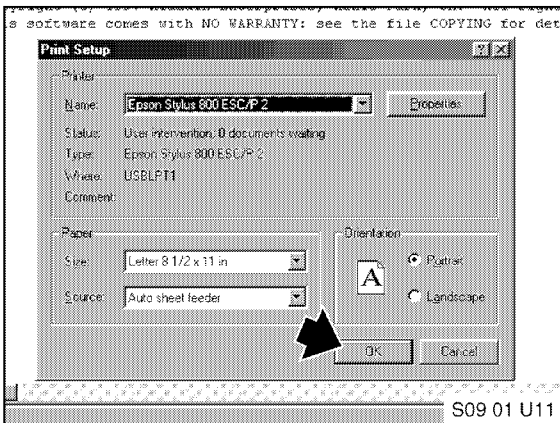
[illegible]
s software comes with NO WARRANTY: see the file COPYING for det

Print Setup

Printer

Name: Epson Stylus 800 ESC/P 2

Properties

Status: User intervention; 0 documents waiting

Type: Epson Stylus 800 ESC/P 2

Where: USBLPT1

Comment:

Paper

Size: Letter 8 1/2 x 11 in

Source: Auto sheet feeder

Orientation

A

Portrait

Landscape

OK

Cancel

S09 01 U11